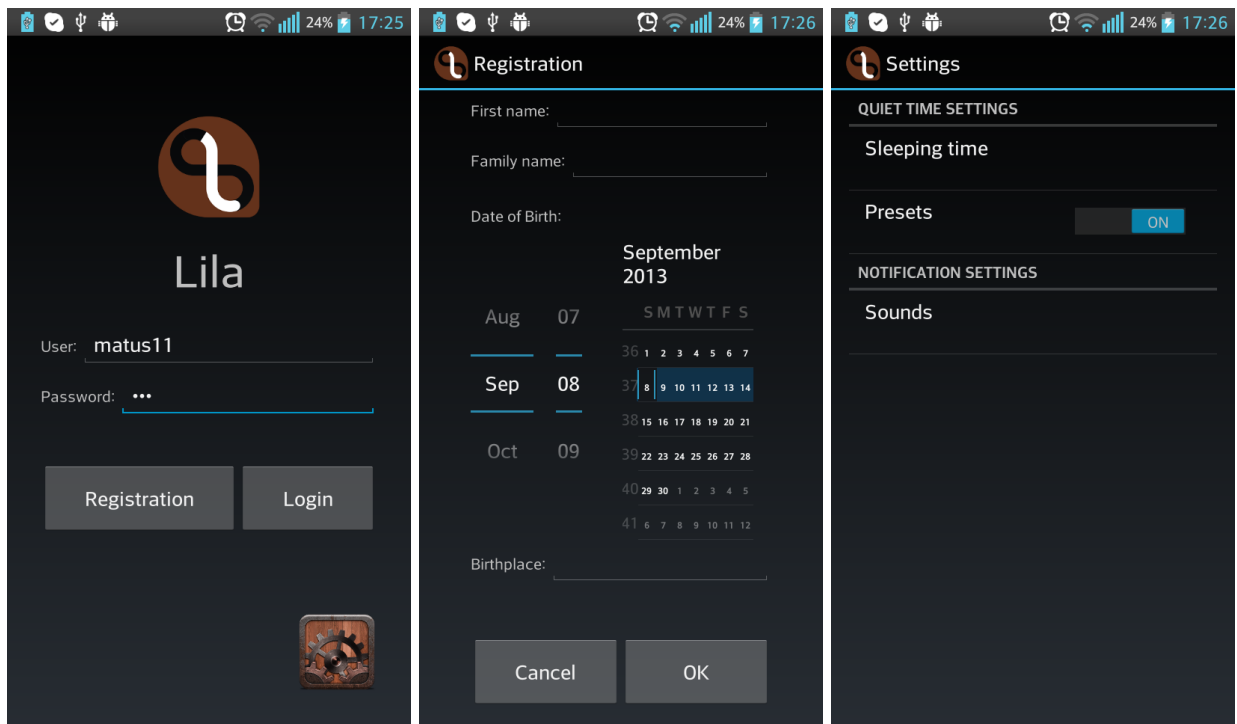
24% 17:25

Lila

User: matus11

Password: •••

Registration

Login

24% 17:26

Registration

First name:

Family name:

Date of Birth:

Aug 07
Sep 08
Oct 09

September 2013

| | S | M | T | W | T | F | S |
|---|---|---|---|---|---|---|---|
| 36 | 1 | 2 | 3 | 4 | 5 | 6 | 7 |
| 37 | 8 | 9 | 10 | 11 | 12 | 13 | 14 |
| 38 | 15 | 16 | 17 | 18 | 19 | 20 | 21 |
| 39 | 22 | 23 | 24 | 25 | 26 | 27 | 28 |
| 40 | 29 | 30 | 1 | 2 | 3 | 4 | 5 |
| 41 | 6 | 7 | 8 | 9 | 10 | 11 | 12 |

Birthplace:

Cancel

OK

24% 17:26

Settings

QUIET TIME SETTINGS

Sleeping time

Presets ON

NOTIFICATION SETTINGS

Sounds